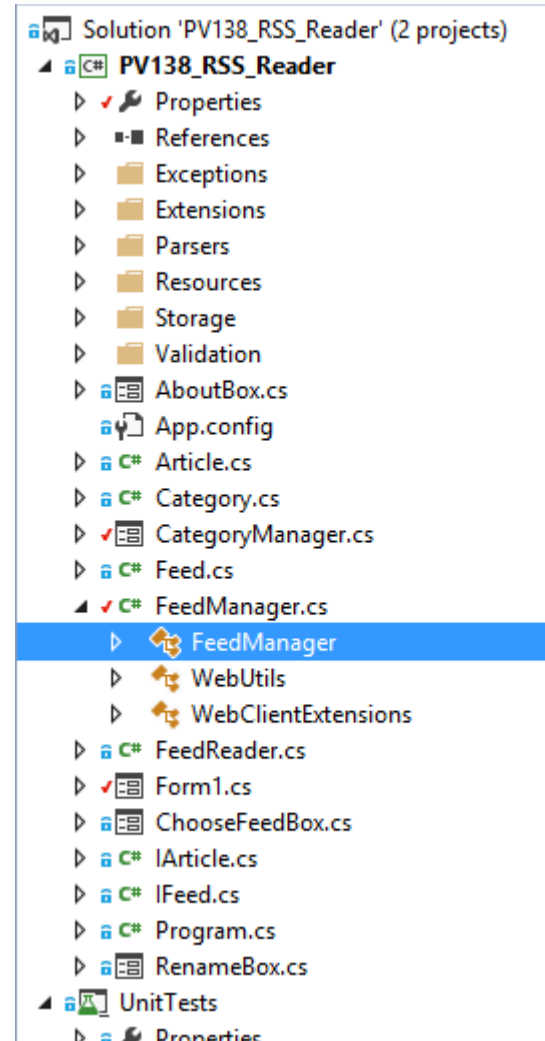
Solution 'PV138_RSS_Reader' (2 projects)
PV138_RSS_Reader
Properties
References
Exceptions
Extensions
Parsers
Resources
Storage
Validation
AboutBox.cs
App.config
Article.cs
Category.cs
CategoryManager.cs
Feed.cs
FeedManager.cs
FeedManager
WebUtils
WebClientExtensions
FeedReader.cs
Form1.cs
ChooseFeedBox.cs
IArticle.cs
IFeed.cs
Program.cs
RenameBox.cs
UnitTests
Properties